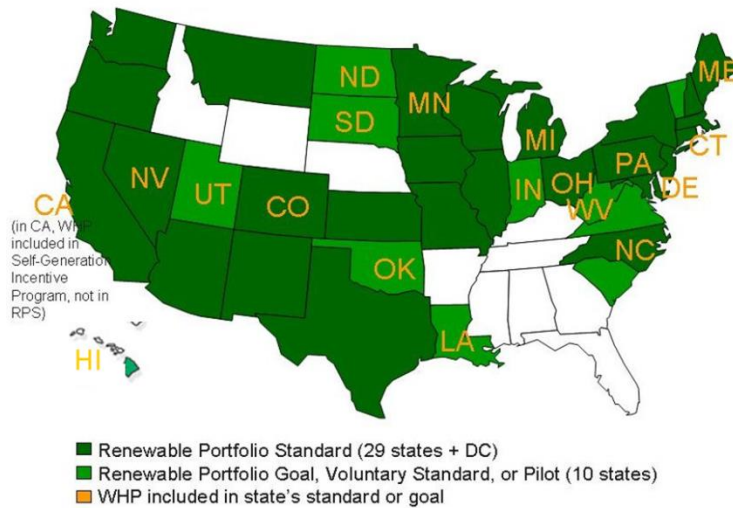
ND
SD
MN
MI
ME
CT
NV
UT
CO
IN
OH
PA
DE
WV
CA
(in CA, WHP included in Self-Generation Incentive Program, not in RPS)
OK
NC
LA
HI

Renewable Portfolio Standard (29 states + DC)
Renewable Portfolio Goal, Voluntary Standard, or Pilot (10 states)
WHP included in state's standard or goal